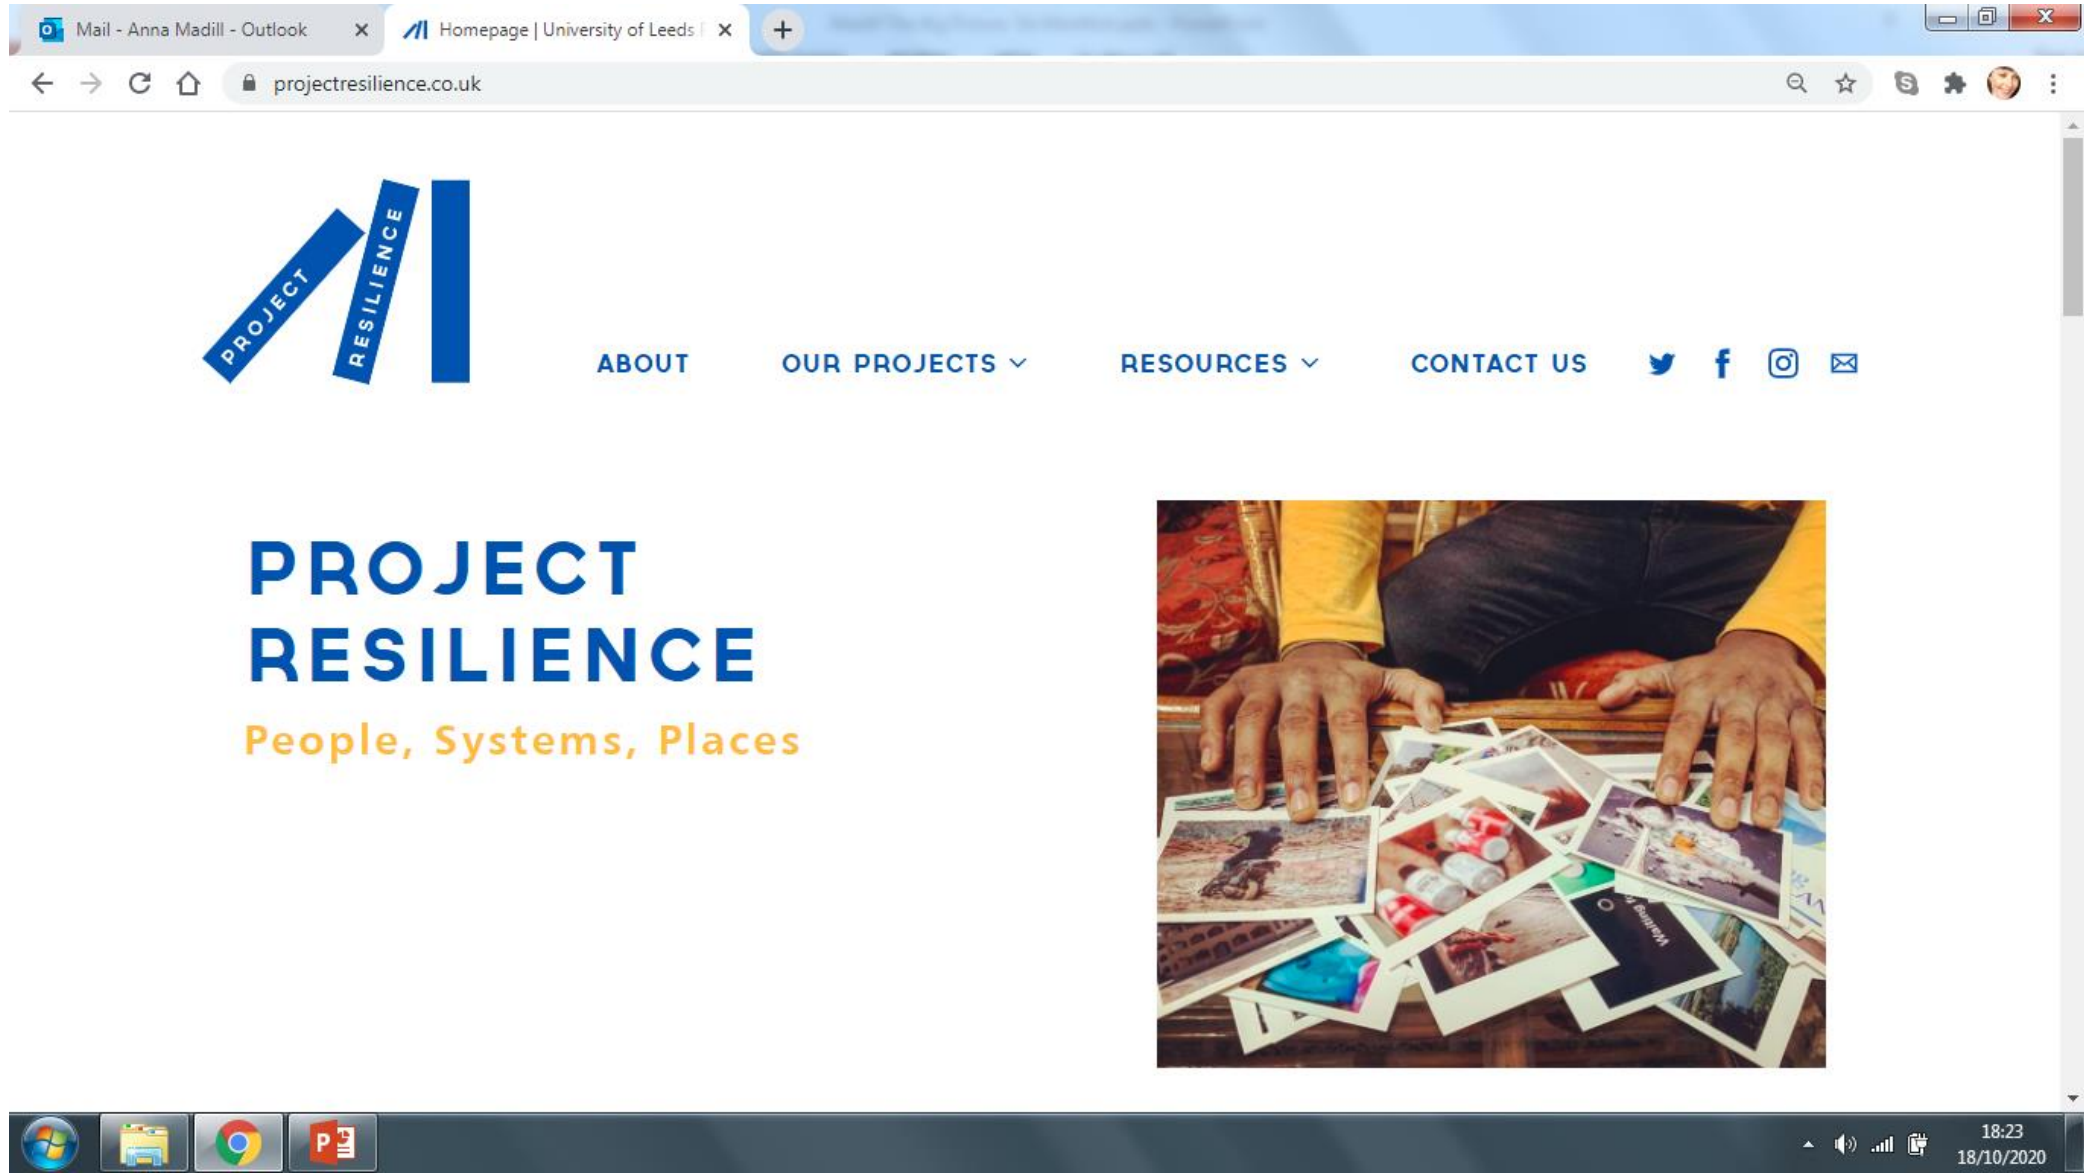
Mail - Anna Madill - Outlook
Homepage | University of Leeds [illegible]

projectresilience.co.uk

PROJECT RESILIENCE

ABOUT OUR PROJECTS RESOURCES CONTACT US

PROJECT
RESILIENCE
People, Systems, Places

18:23
18/10/2020